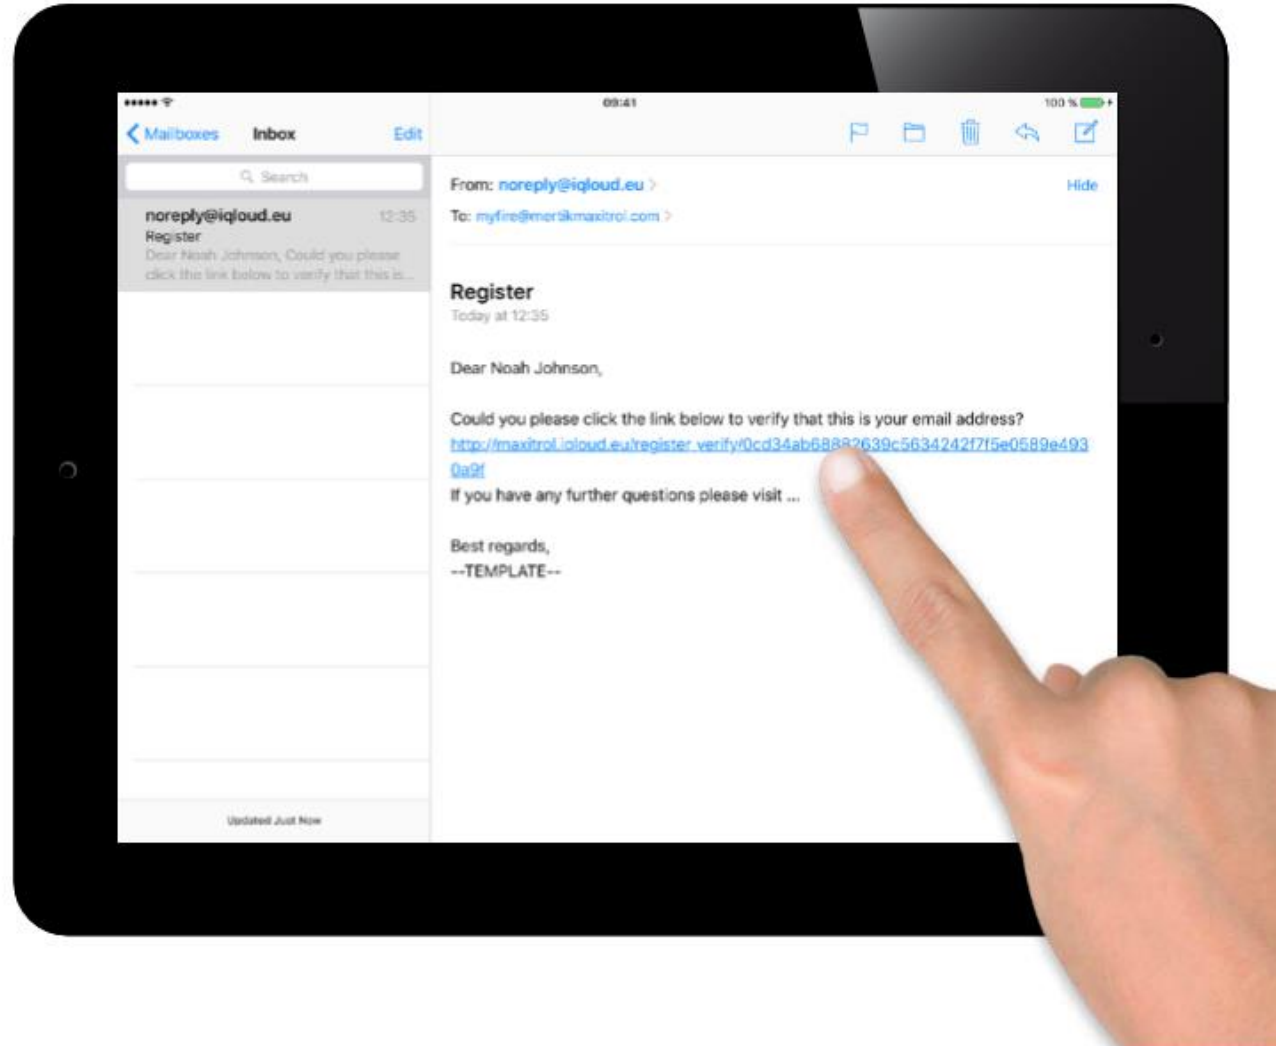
09:41

100 %

Mailboxes Inbox Edit

Search

noreply@iqloud.eu 12:35
Register
Dear Noah Johnson, Could you please click the link below to verify that this is...

Updated Just Now

From: noreply@iqloud.eu
Hide
To: myfire@mertikmaxitrol.com

Register
Today at 12:35

Dear Noah Johnson,

Could you please click the link below to verify that this is your email address?
http://maxitrol.iqloud.eu/register_verify/0cd34ab68882639c5634242f7f5e0589e4930a9f
If you have any further questions please visit ...

Best regards,
--TEMPLATE--